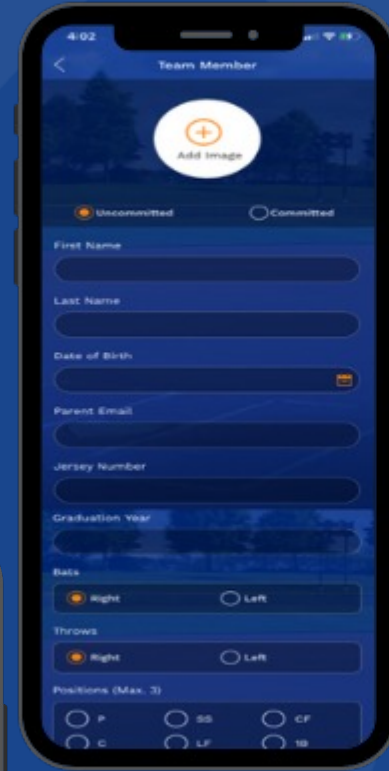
4:02

Team Member

Add Image

Uncommitted

Committed

First Name

Last Name

Date of Birth

Parent Email

Jersey Number

Graduation Year

Bats

Right

Left

Throws

Right

Left

Positions (Max. 3)

P

SS

CF

C

LF

1B